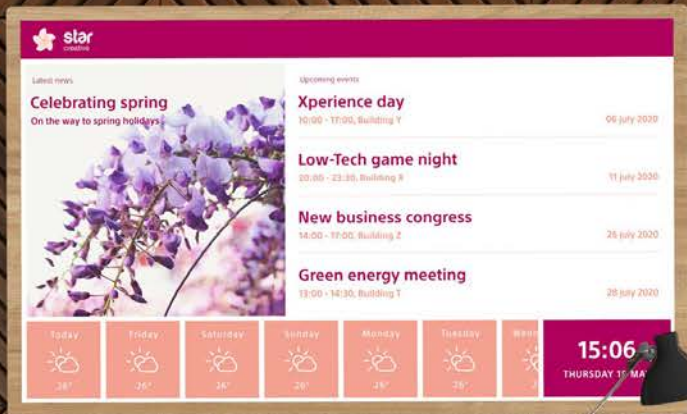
star
creative

Latest news

Celebrating spring

On the way to spring holidays

Upcoming events

Xperience day

10:00 - 17:00, Building Y

06 july 2020

Low-Tech game night

20:00 - 23:30, Building X

11 july 2020

New business congress

14:00 - 17:00, Building Z

25 july 2020

Green energy meeting

13:00 - 14:30, Building T

28 july 2020

Today
26°

Friday
26°

Saturday
26°

Sunday
26°

Monday
26°

Tuesday
26°

Wed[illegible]

15:06

THURSDAY 1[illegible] MA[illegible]